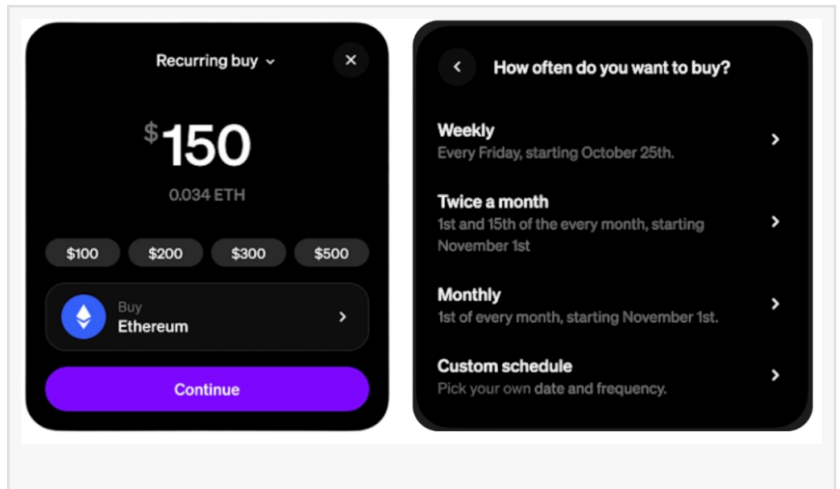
Recurring buy

$150

0.034 ETH

$100 $200 $300 $500

Buy
Ethereum

Continue

How often do you want to buy?

Weekly
Every Friday, starting October 25th.

Twice a month
1st and 15th of the every month, starting November 1st

Monthly
1st of every month, starting November 1st.

Custom schedule
Pick your own date and frequency.